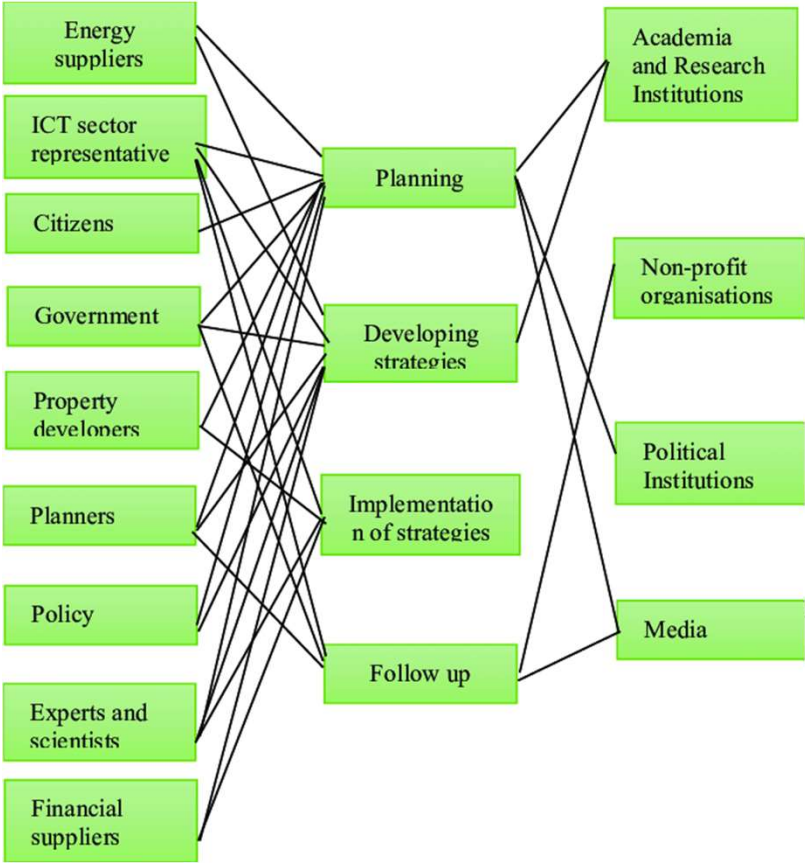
Energy suppliers

ICT sector representative

Citizens

Government

Property developers

Planners

Policy

Experts and scientists

Financial suppliers

Planning

Developing strategies

Implementation of strategies

Follow up

Academia and Research Institutions

Non-profit organisations

Political Institutions

Media